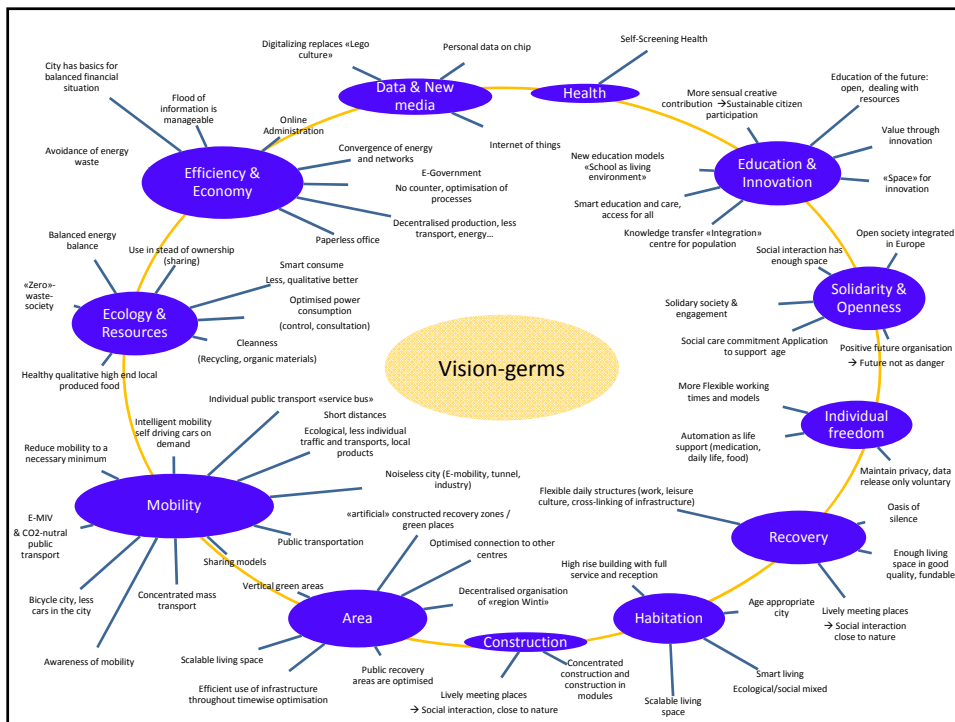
Vision-germs

Data & New media

Digitalizing replaces «Lego culture»

Personal data on chip

Online Administration

Internet of things

Health

Self-Screening Health

Efficiency & Economy

City has basics for balanced financial situation

Flood of information is manageable

Avoidance of energy waste

Convergence of energy and networks

E-Government

No counter, optimisation of processes

Decentralised production, less transport, energy…

Paperless office

Education & Innovation

More sensual creative contribution → Sustainable citizen participation

Education of the future: open, dealing with resources

Value through innovation

«Space» for innovation

New education models «School as living environment»

Smart education and care, access for all

Knowledge transfer «Integration» centre for population

Ecology & Resources

Balanced energy balance

Use in stead of ownership (sharing)

Smart consume

Less, qualitative better

«Zero»-waste-society

Optimised power consumption (control, consultation)

Cleanness (Recycling, organic materials)

Healthy qualitative high end local produced food

Solidarity & Openness

Open society integrated in Europe

Social interaction has enough space

Solidary society & engagement

Social care commitment Application to support age

Positive future organisation → Future not as danger

Individual freedom

More Flexible working times and models

Automation as life support (medication, daily life, food)

Maintain privacy, data release only voluntary

Mobility

Individual public transport «service bus»

Intelligent mobility self driving cars on demand

Short distances

Ecological, less individual traffic and transports, local products

Reduce mobility to a necessary minimum

Noiseless city (E-mobility, tunnel, industry)

E-MIV & CO2-nutral public transport

Public transportation

Sharing models

Bicycle city, less cars in the city

Concentrated mass transport

Awareness of mobility

Recovery

Flexible daily structures (work, leisure culture, cross-linking of infrastructure)

Oasis of silence

Enough living space in good quality, fundable

Lively meeting places → Social interaction close to nature

Area

«artificial» constructed recovery zones / green places

Optimised connection to other centres

Decentralised organisation of «region Winti»

Vertical green areas

Scalable living space

Public recovery areas are optimised

Efficient use of infrastructure throughout timewise optimisation

Construction

Concentrated construction and construction in modules

Lively meeting places → Social interaction, close to nature

Habitation

High rise building with full service and reception

Age appropriate city

Smart living

Ecological/social mixed

Scalable living space